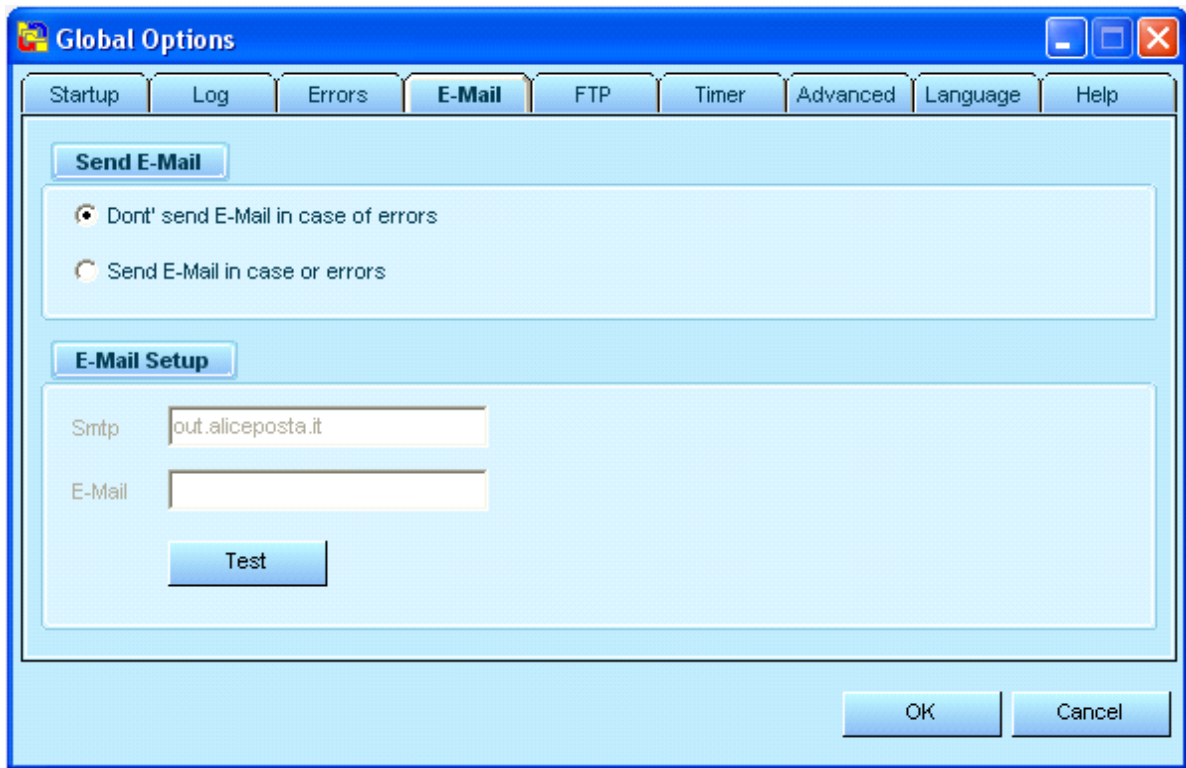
Global Options

Startup
Log
Errors
E-Mail
FTP
Timer
Advanced
Language
Help

Send E-Mail

Dont' send E-Mail in case of errors

Send E-Mail in case or errors

E-Mail Setup

Smtp out.aliceposta.it

E-Mail

Test

OK
Cancel